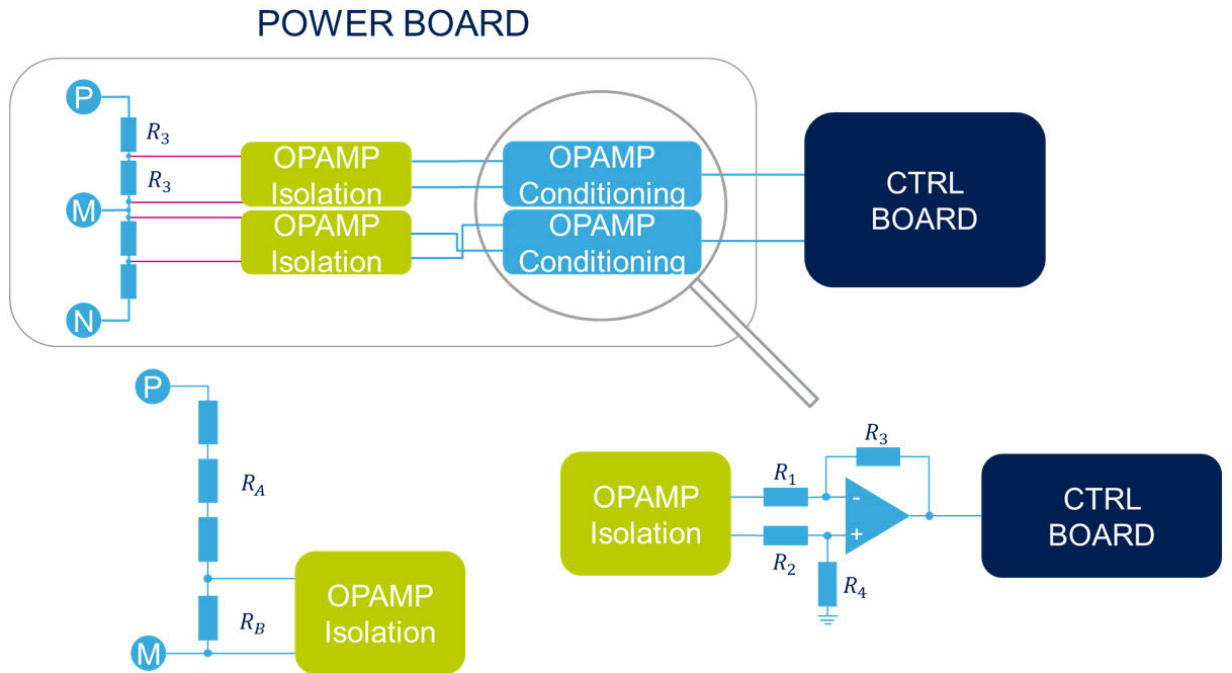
POWER BOARD

P

$R_3$

$R_3$

M

N

OPAMP Isolation

OPAMP Isolation

OPAMP Conditioning

OPAMP Conditioning

CTRL BOARD

P

$R_A$

$R_B$

M

OPAMP Isolation

$R_3$

OPAMP Isolation

$R_1$

$R_2$

-

+

$R_4$

CTRL BOARD